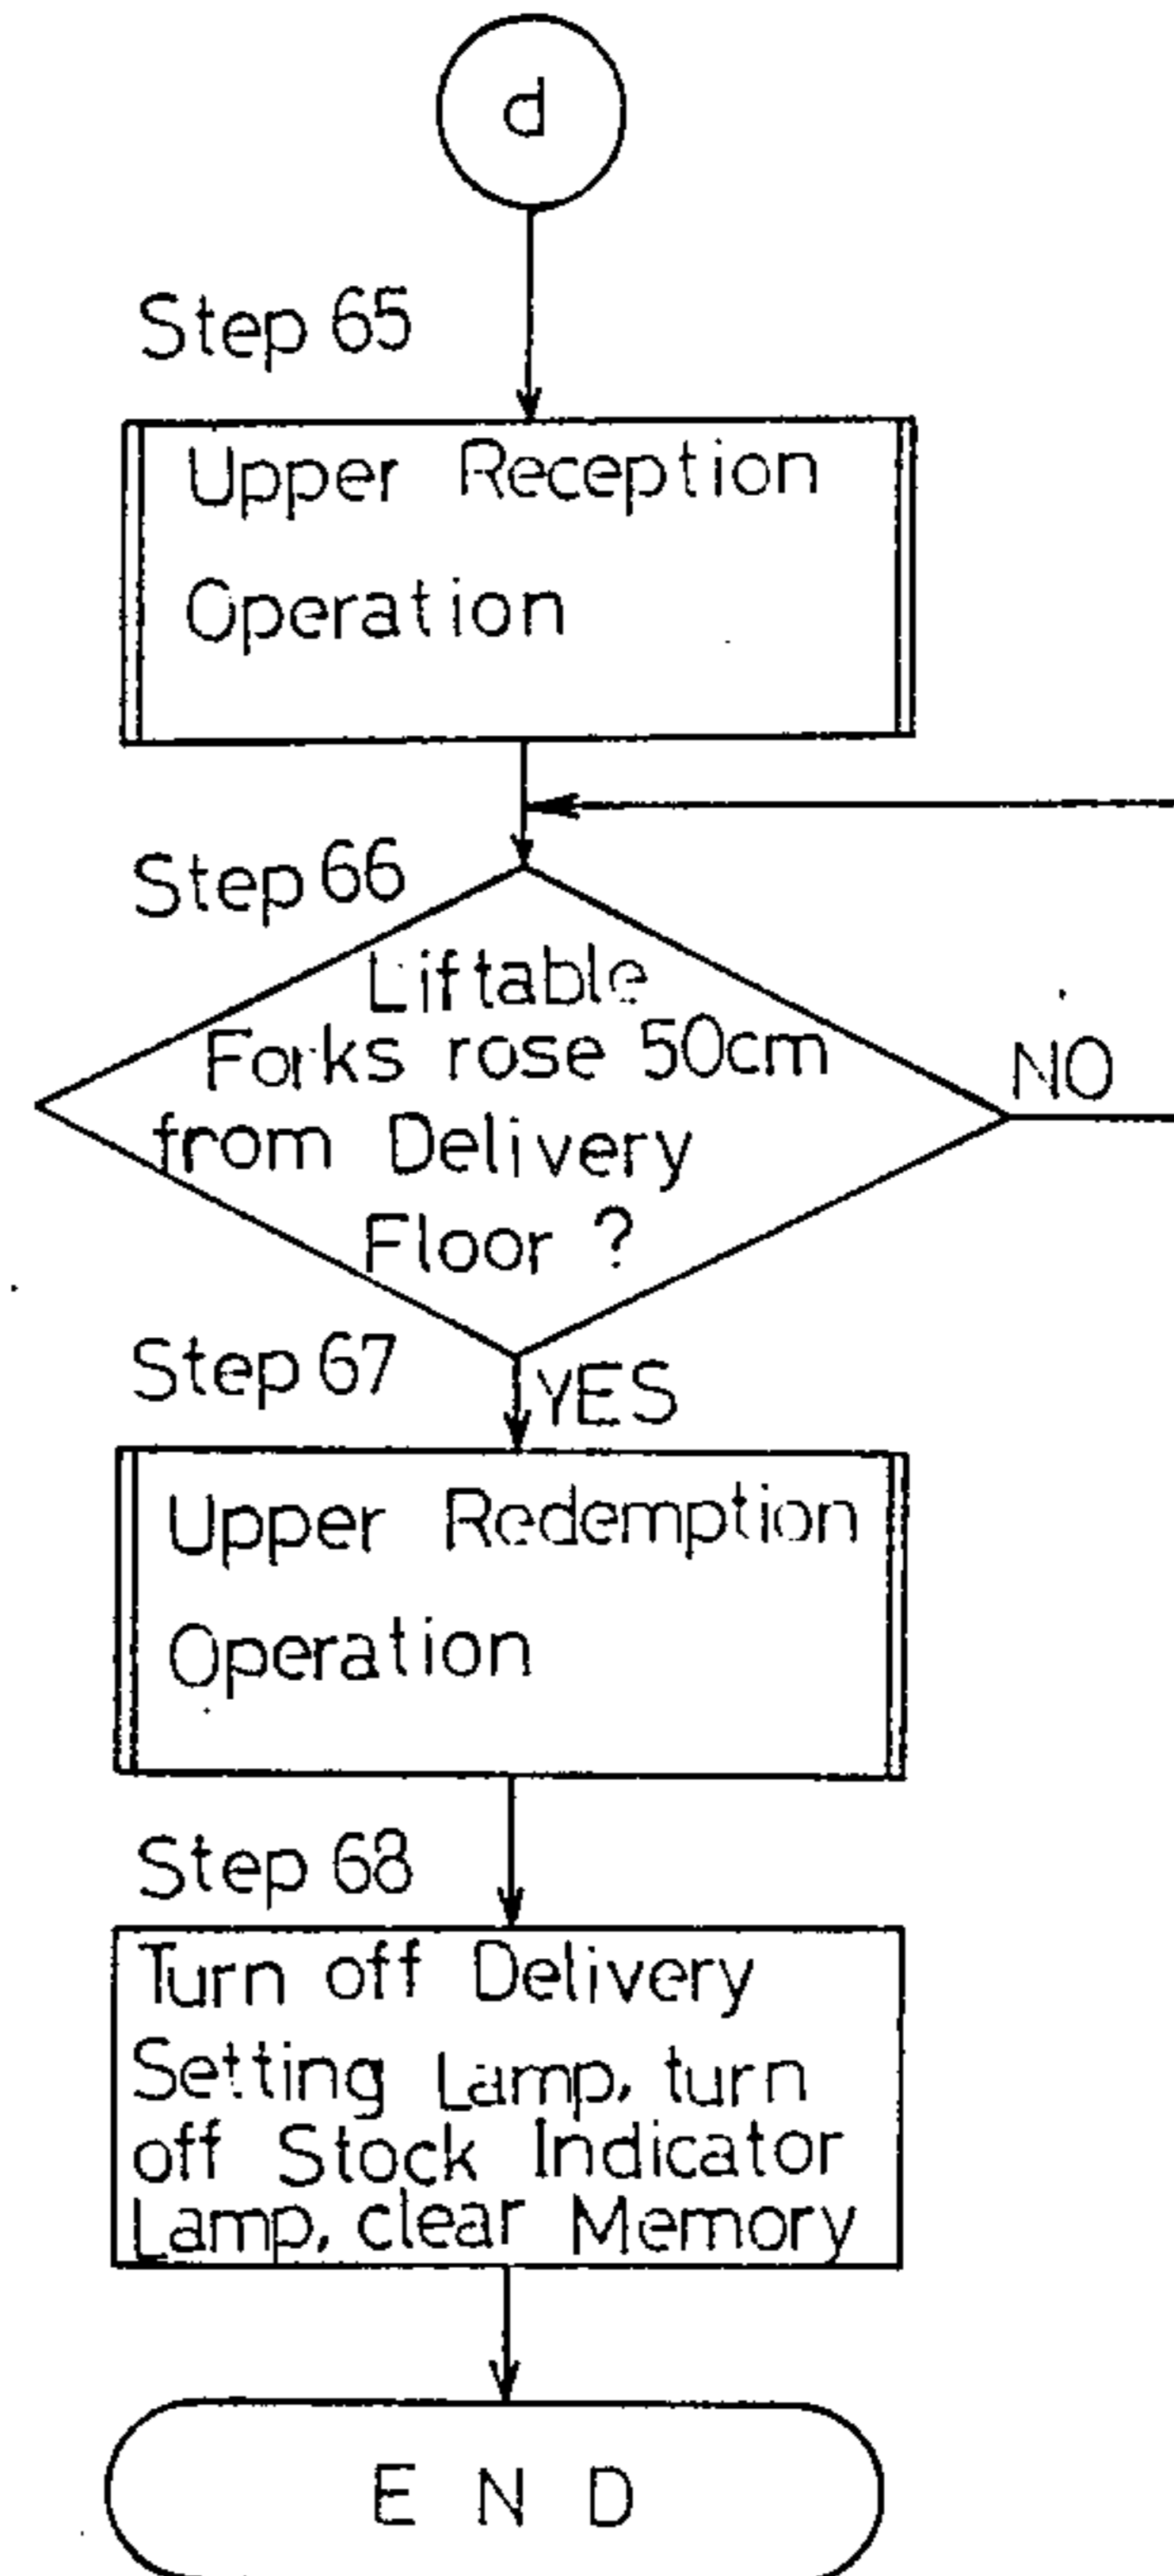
d

Step 65

Upper Reception Operation

Step 66

Liftable Forks rose 50cm from Delivery Floor ?

NO

Step 67

YES

Upper Redemption Operation

Step 68

Turn off Delivery Setting Lamp, turn off Stock Indicator Lamp, clear Memory

E N D